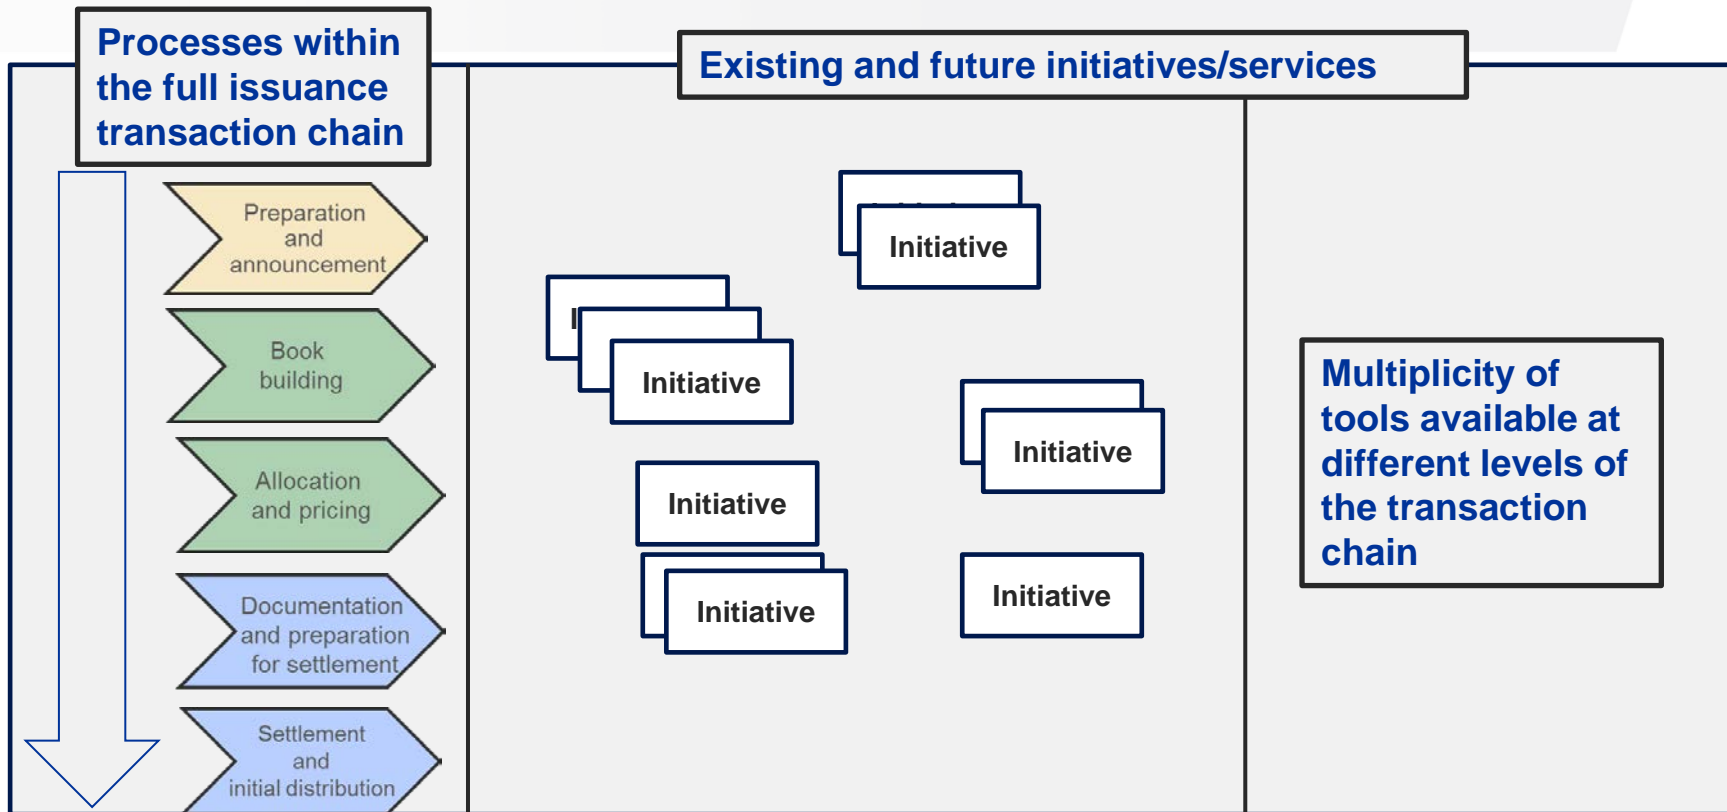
Processes within the full issuance transaction chain

Existing and future initiatives/services

Preparation and announcement

Book building

Allocation and pricing

Documentation and preparation for settlement

Settlement and initial distribution

Initiative

I

Initiative

Initiative

Initiative

Initiative

Initiative

Multiplicity of tools available at different levels of the transaction chain